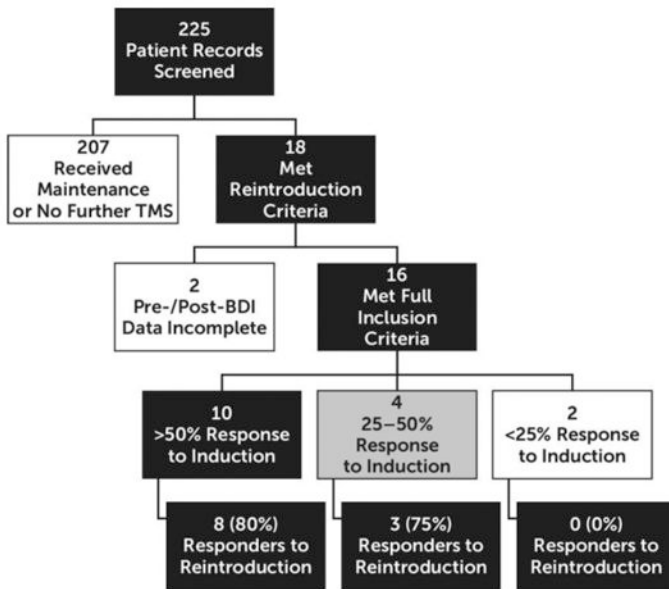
225
Patient Records
Screened

207
Received
Maintenance
or No Further TMS

18
Met
Reintroduction
Criteria

2
Pre-/Post-BDI
Data Incomplete

16
Met Full
Inclusion
Criteria

10
>50% Response
to Induction

4
25–50%
Response
to Induction

2
<25% Response
to Induction

8 (80%)
Responders to
Reintroduction

3 (75%)
Responders to
Reintroduction

0 (0%)
Responders to
Reintroduction